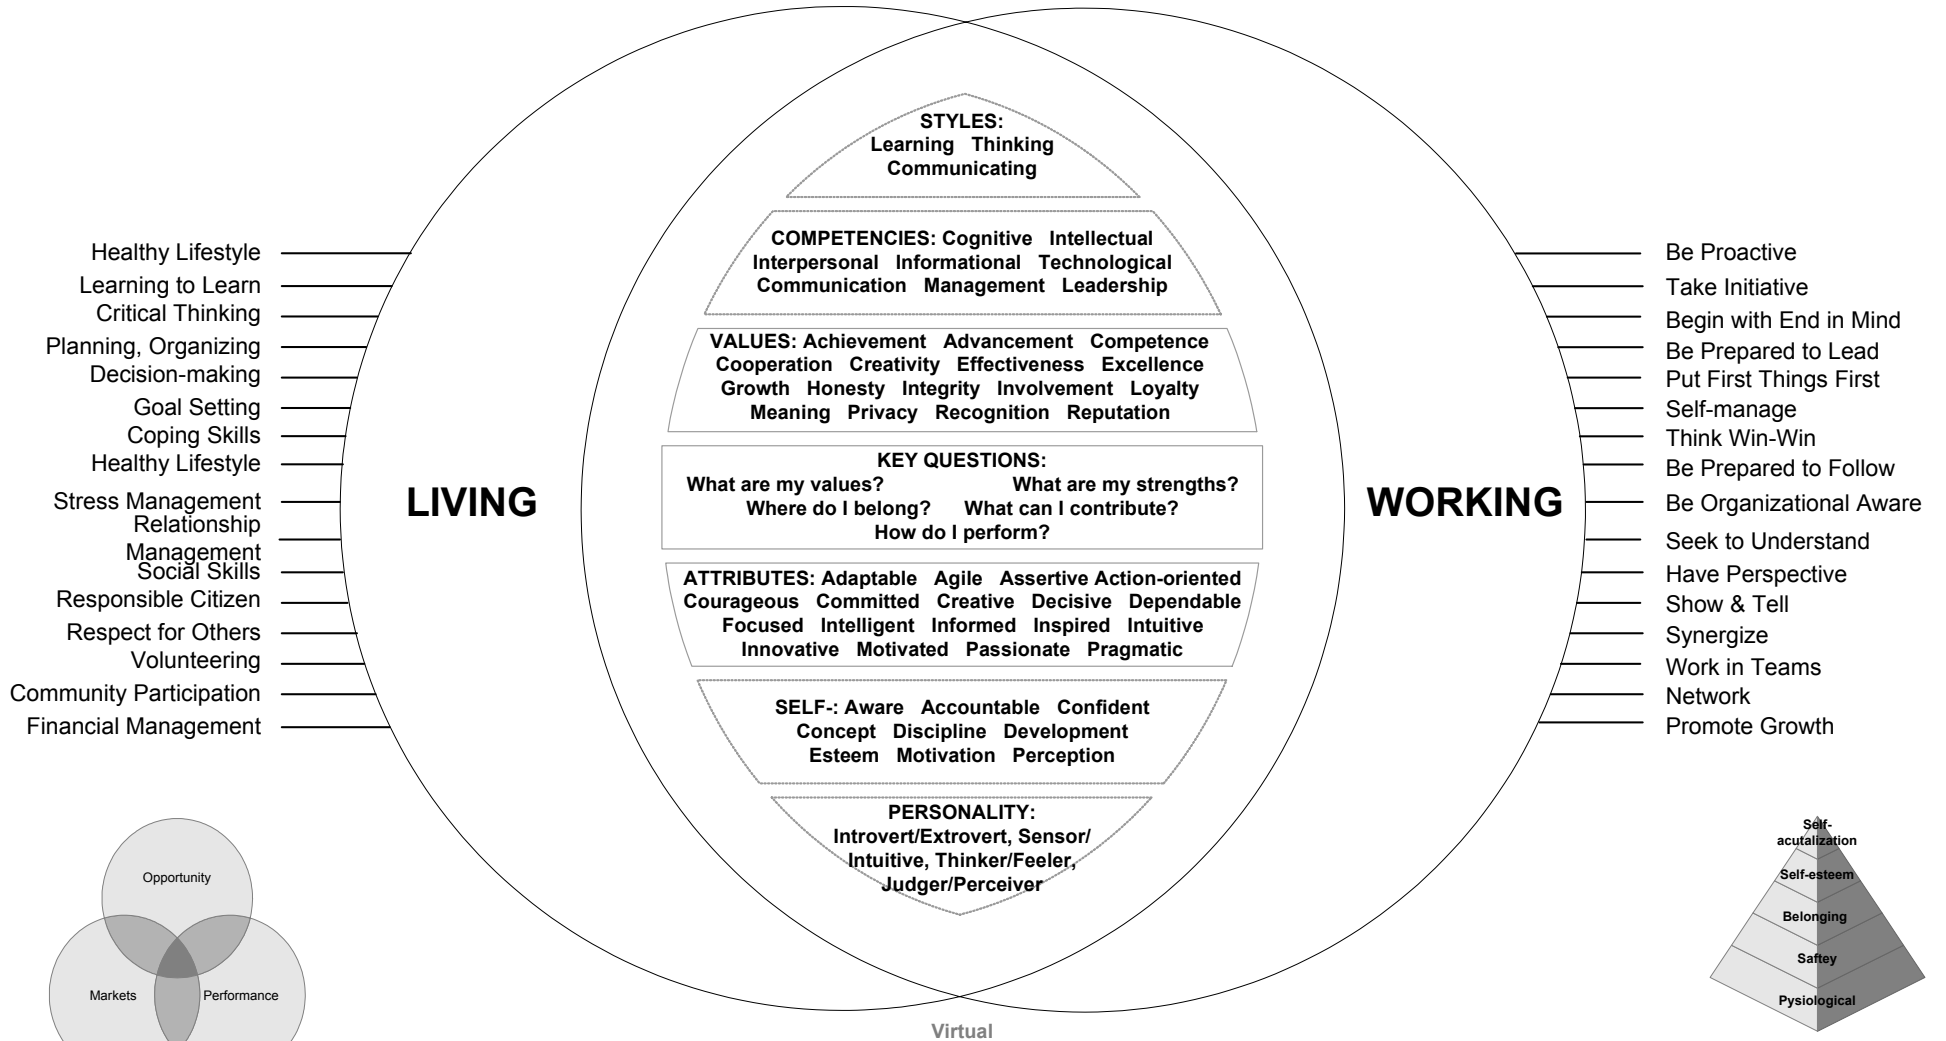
Healthy Lifestyle
Learning to Learn
Critical Thinking
Planning, Organizing
Decision-making
Goal Setting
Coping Skills
Healthy Lifestyle
Stress Management
Relationship Management
Social Skills
Responsible Citizen
Respect for Others
Volunteering
Community Participation
Financial Management

LIVING

STYLES:
Learning Thinking
Communicating

COMPETENCIES: Cognitive Intellectual Interpersonal Informational Technological Communication Management Leadership

VALUES: Achievement Advancement Competence Cooperation Creativity Effectiveness Excellence Growth Honesty Integrity Involvement Loyalty Meaning Privacy Recognition Reputation

KEY QUESTIONS:
What are my values? What are my strengths?
Where do I belong? What can I contribute?
How do I perform?

ATTRIBUTES: Adaptable Agile Assertive Action-oriented Courageous Committed Creative Decisive Dependable Focused Intelligent Informed Inspired Intuitive Innovative Motivated Passionate Pragmatic

SELF-: Aware Accountable Confident Concept Discipline Development Esteem Motivation Perception

PERSONALITY:
Introvert/Extrovert, Sensor/ Intuitive, Thinker/Feeler, Judger/Perceiver

WORKING

Be Proactive
Take Initiative
Begin with End in Mind
Be Prepared to Lead
Put First Things First
Self-manage
Think Win-Win
Be Prepared to Follow
Be Organizational Aware
Seek to Understand
Have Perspective
Show & Tell
Synergize
Work in Teams
Network
Promote Growth

Opportunity
Markets
Performance

Virtual

Self-acutalization
Self-esteem
Belonging
Saftey
Pysiological